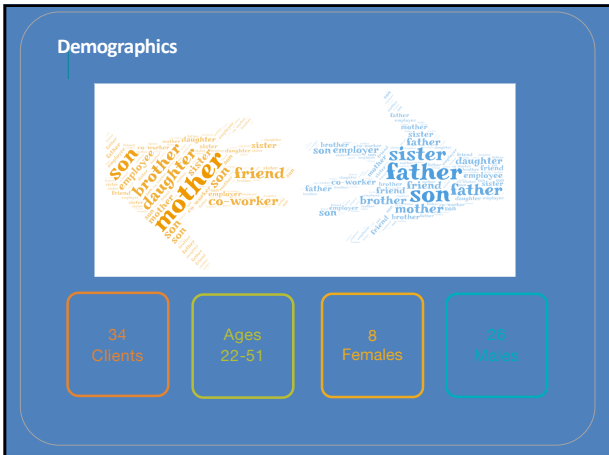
Demographics

son brother daughter mother sister friend co-worker employer employee son daughter mother sister

brother son employer sister father son father daughter friend employee co-worker father friend brother mother son employer father sister

34 Clients

Ages 22-51

8 Females

26 Males